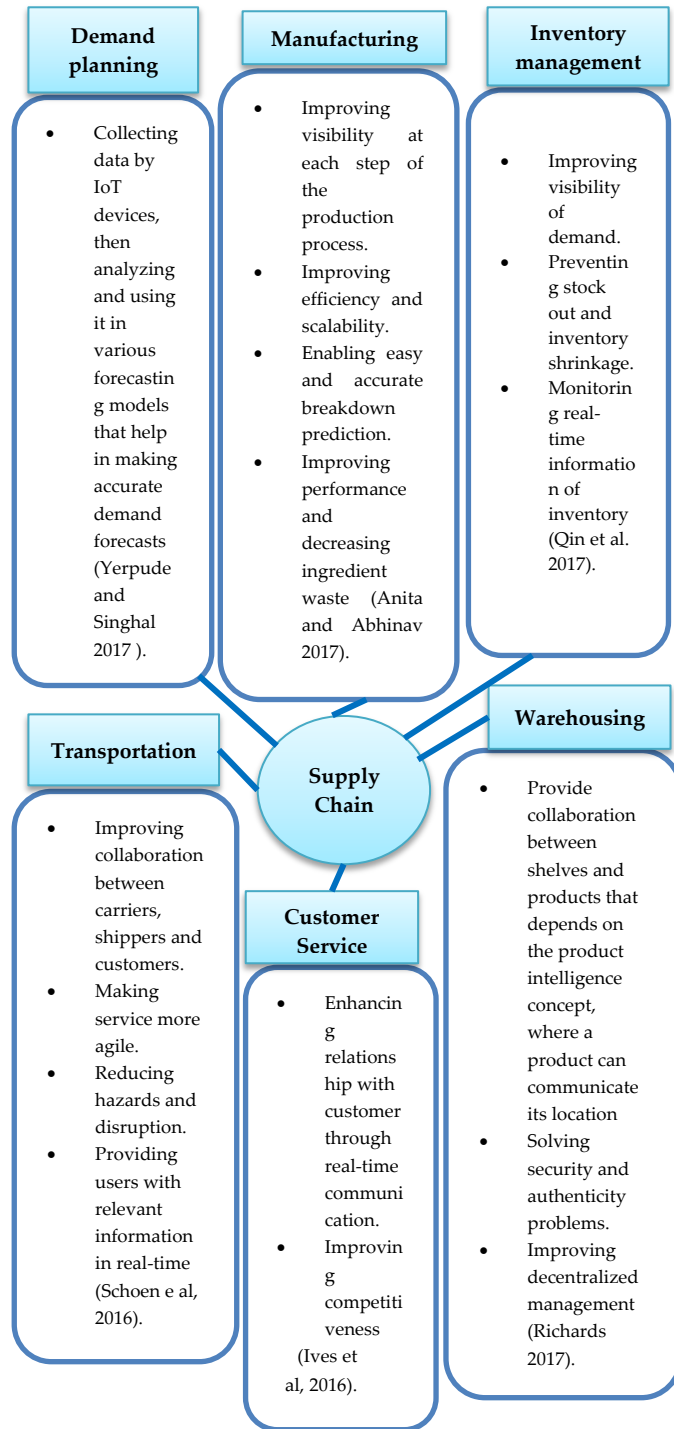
Demand planning

- Collecting data by IoT devices, then analyzing and using it in various forecasting models that help in making accurate demand forecasts (Yerpude and Singhal 2017 ).

Manufacturing

- Improving visibility at each step of the production process.
- Improving efficiency and scalability.
- Enabling easy and accurate breakdown prediction.
- Improving performance and decreasing ingredient waste (Anita and Abhinav 2017).

Inventory management

- Improving visibility of demand.
- Preventing stock out and inventory shrinkage.
- Monitoring real-time information of inventory (Qin et al. 2017).

Supply Chain

Transportation

- Improving collaboration between carriers, shippers and customers.
- Making service more agile.
- Reducing hazards and disruption.
- Providing users with relevant information in real-time (Schoen e al, 2016).

Customer Service

- Enhancing relationship with customer through real-time communication.
- Improving competitiveness (Ives et al, 2016).

Warehousing

- Provide collaboration between shelves and products that depends on the product intelligence concept, where a product can communicate its location
- Solving security and authenticity problems.
- Improving decentralized management (Richards 2017).